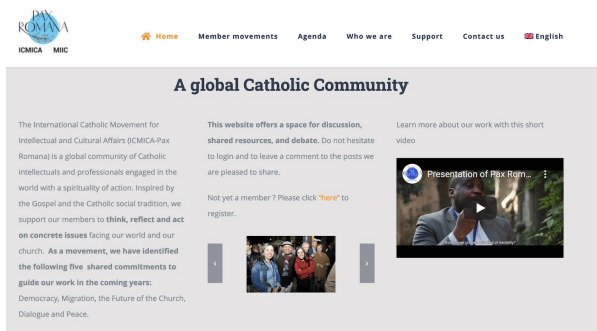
PAX ROMANA
ICMICA MIIC

Home
Member movements
Agenda
Who we are
Support
Contact us
English

A global Catholic Community

The International Catholic Movement for Intellectual and Cultural Affairs (ICMICA-Pax Romana) is a global community of Catholic intellectuals and professionals engaged in the world with a spirituality of action. Inspired by the Gospel and the Catholic social tradition, we support our members to think, reflect and act on concrete issues facing our world and our church. As a movement, we have identified the following five shared commitments to guide our work in the coming years: Democracy, Migration, the Future of the Church, Dialogue and Peace.

This website offers a space for discussion, shared resources, and debate. Do not hesitate to login and to leave a comment to the posts we are pleased to share.

Not yet a member ? Please click "here" to register.

‹
›

Learn more about our work with this short video

Presentation of Pax Roma...